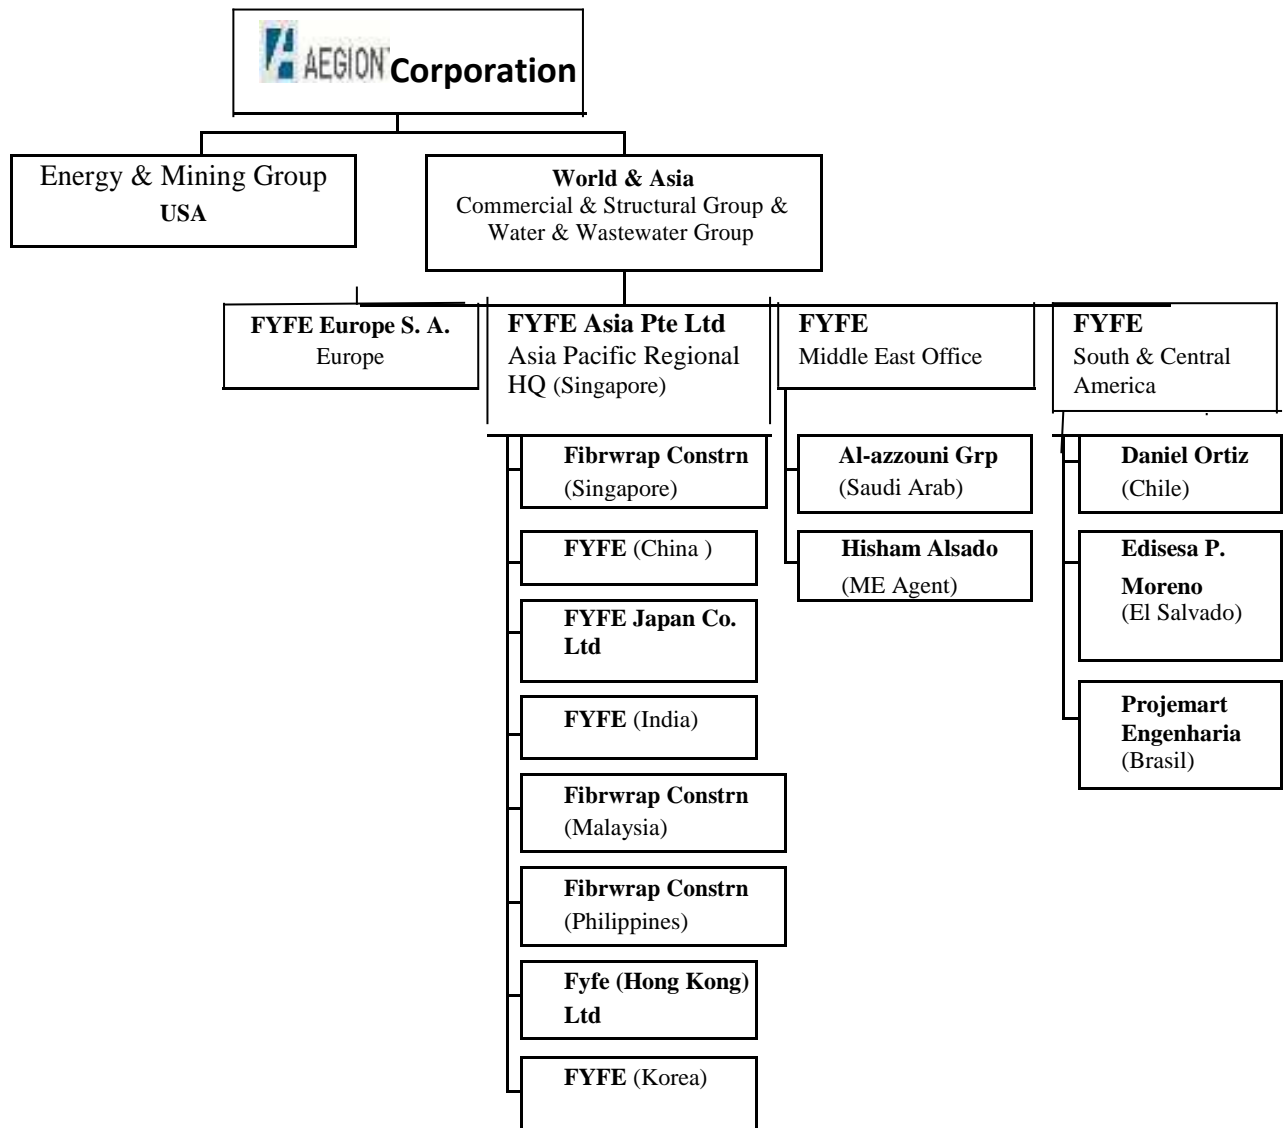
AEGION Corporation

Energy & Mining Group
USA

World & Asia
Commercial & Structural Group & Water & Wastewater Group

FYFE Europe S. A.
Europe

FYFE Asia Pte Ltd
Asia Pacific Regional HQ (Singapore)

FYFE
Middle East Office

FYFE
South & Central America

Fibrwrap Constrn (Singapore)

FYFE (China )

FYFE Japan Co. Ltd

FYFE (India)

Fibrwrap Constrn (Malaysia)

Fibrwrap Constrn (Philippines)

Fyfe (Hong Kong) Ltd

FYFE (Korea)

Al-azzouni Grp (Saudi Arab)

Hisham Alsado (ME Agent)

Daniel Ortiz (Chile)

Edisesa P. Moreno (El Salvado)

Projemart Engenharia (Brasil)